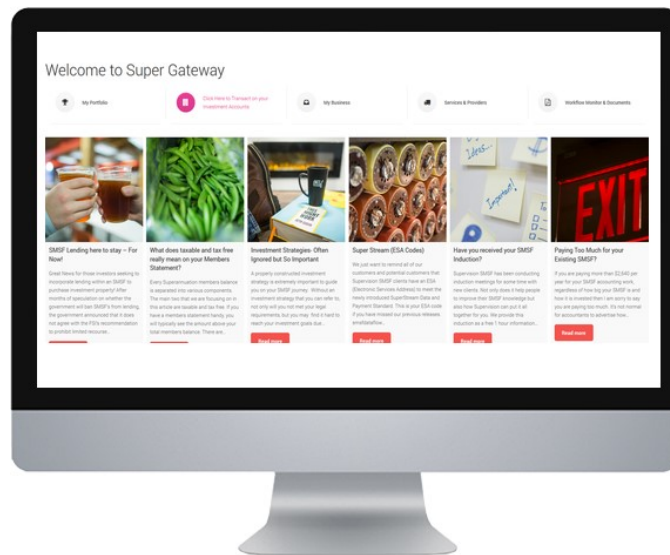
Welcome to Super Gateway

My Portfolio

Click Here to Transact on your Investment Accounts

My Business

Services & Providers

Workflow Monitor & Documents

EXIT

SMSF Lending here to stay – For Now!

Great News for those investors seeking to incorporate lending within an SMSF to purchase investment property! After months of speculation on whether the government will ban SMSFs from lending, the government announced that it does not agree with the FSI's recommendation to prohibit limited recourse...

What does taxable and tax free really mean on your Members Statement?

Every Superannuation members balance is separated into various components. The main two that we are focusing on in this article are taxable and tax free. If you have a members statement handy, you will typically see the amount above your total members balance. There are...

Investment Strategies- Often Ignored but So Important

A properly constructed investment strategy is extremely important to guide you on your SMSF journey. Without an investment strategy that you can refer to, not only will you not meet your legal requirements, but you may find it hard to reach your investment goals due...

Read more

Super Stream (ESA Codes)

We just want to remind all of our customers and potential customers that Supervision SMSF clients have an ESA (Electronic Services Address) to meet the newly introduced SuperStream Data and Payment Standard. This is your ESA code if you have missed our previous releases smsfdataflow...

Read more

Have you received your SMSF Induction?

Supervision SMSF has been conducting induction meetings for some time with new clients. Not only does it help people to improve their SMSF knowledge but also how Supervision can put it all together for you. We provide this induction as a free 1 hour information...

Read more

Paying Too Much for your Existing SMSF?

If you are paying more than $2,640 per year for your SMSF accounting work, regardless of how big your SMSF is and how it is invested then I am sorry to say you are paying too much. It's not normal for accountants to advertise how...

Read more